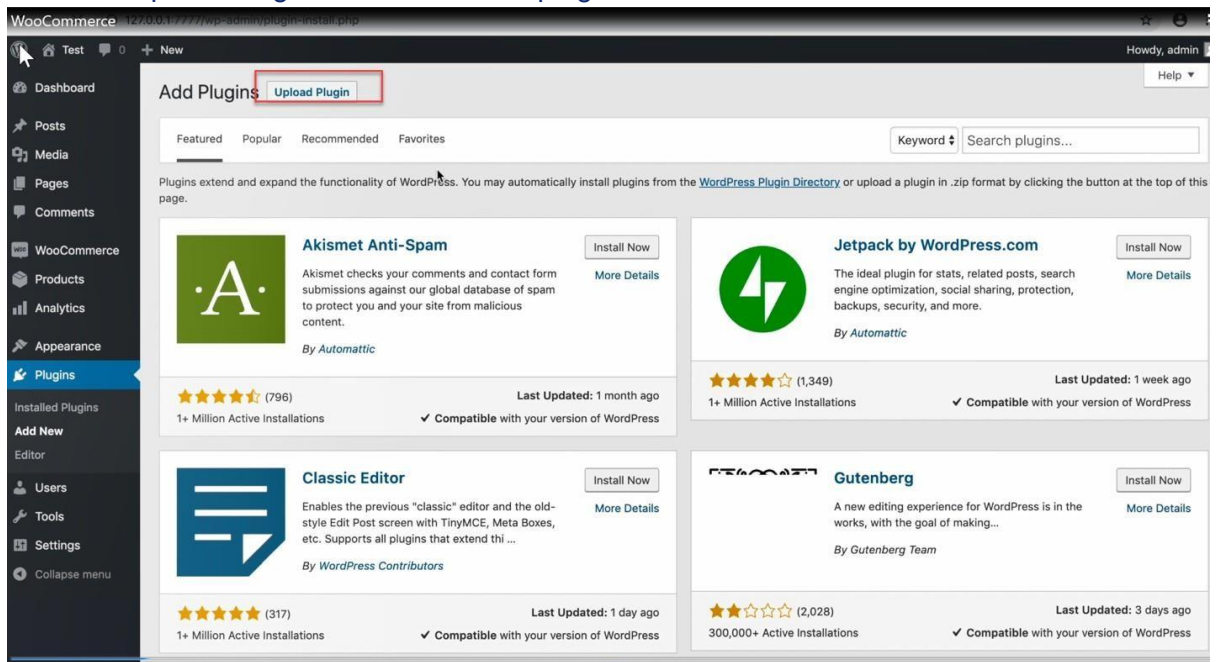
WooCommerce 127.0.0.1:7777/wp-admin/plugin-install.php

Test 0 + New Howdy, admin

Help ▼

Dashboard
Posts
Media
Pages
Comments
WooCommerce
Products
Analytics
Appearance
Plugins
Installed Plugins
Add New
Editor
Users
Tools
Settings
Collapse menu

Add Plugins Upload Plugin

Featured Popular Recommended Favorites

Keyword ⬍ Search plugins...

Plugins extend and expand the functionality of WordPress. You may automatically install plugins from the WordPress Plugin Directory or upload a plugin in .zip format by clicking the button at the top of this page.

Akismet Anti-Spam
Install Now
More Details
Akismet checks your comments and contact form submissions against our global database of spam to protect you and your site from malicious content.
By Automattic
(796)
1+ Million Active Installations
Last Updated: 1 month ago
✔ Compatible with your version of WordPress

Jetpack by WordPress.com
Install Now
More Details
The ideal plugin for stats, related posts, search engine optimization, social sharing, protection, backups, security, and more.
By Automattic
(1,349)
1+ Million Active Installations
Last Updated: 1 week ago
✔ Compatible with your version of WordPress

Classic Editor
Install Now
More Details
Enables the previous "classic" editor and the old-style Edit Post screen with TinyMCE, Meta Boxes, etc. Supports all plugins that extend thi ...
By WordPress Contributors
(317)
1+ Million Active Installations
Last Updated: 1 day ago
✔ Compatible with your version of WordPress

Gutenberg
Install Now
More Details
A new editing experience for WordPress is in the works, with the goal of making...
By Gutenberg Team
(2,028)
300,000+ Active Installations
Last Updated: 3 days ago
✔ Compatible with your version of WordPress